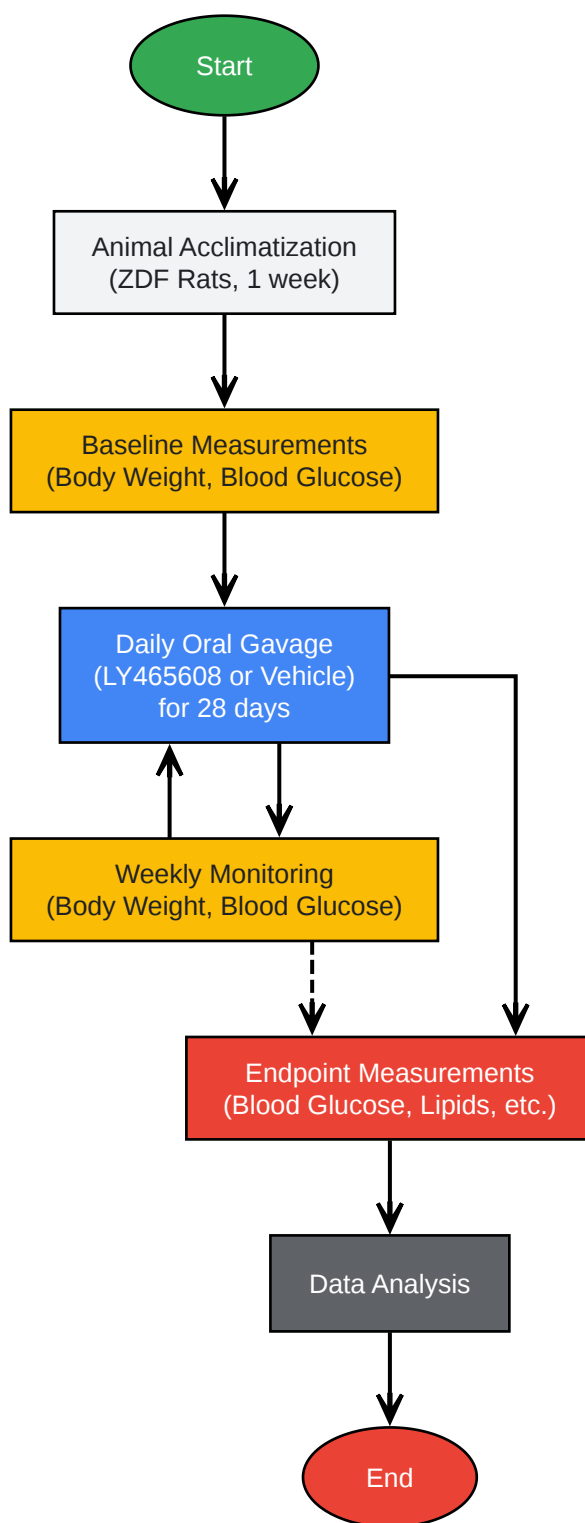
Start

Animal Acclimatization
(ZDF Rats, 1 week)

Baseline Measurements
(Body Weight, Blood Glucose)

Daily Oral Gavage
(LY465608 or Vehicle)
for 28 days

Weekly Monitoring
(Body Weight, Blood Glucose)

Endpoint Measurements
(Blood Glucose, Lipids, etc.)

Data Analysis

End